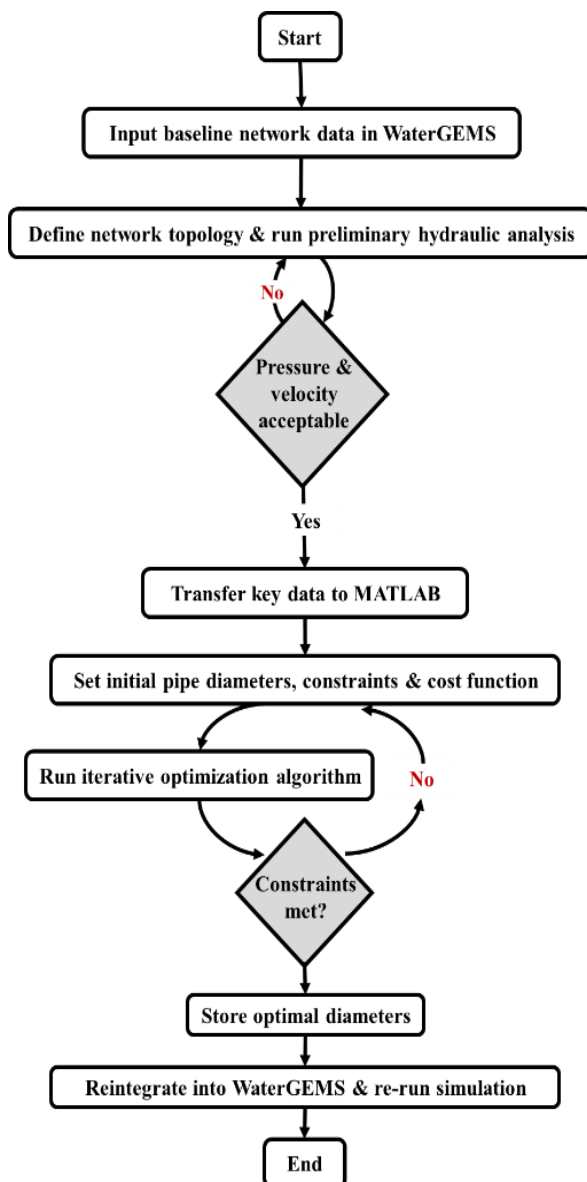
Start

Input baseline network data in WaterGEMS

Define network topology & run preliminary hydraulic analysis

No

Pressure & velocity acceptable

Yes

Transfer key data to MATLAB

Set initial pipe diameters, constraints & cost function

Run iterative optimization algorithm

No

Constraints met?

Store optimal diameters

Reintegrate into WaterGEMS & re-run simulation

End